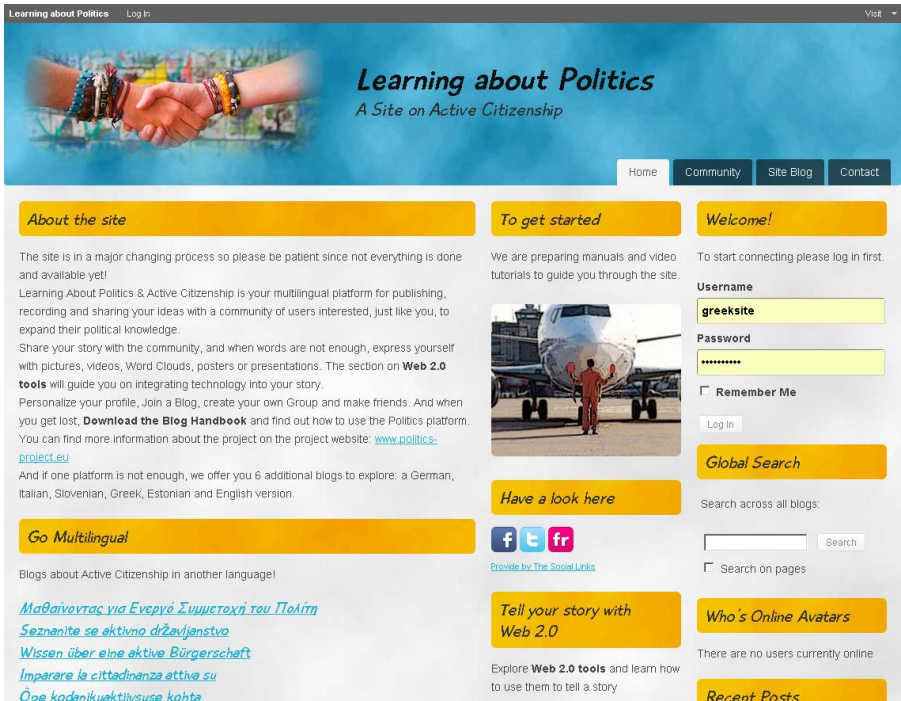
Learning about Politics Log In Visit

Learning about Politics
A Site on Active Citizenship

Home Community Site Blog Contact

About the site

The site is in a major changing process so please be patient since not everything is done and available yet!
Learning About Politics & Active Citizenship is your multilingual platform for publishing, recording and sharing your ideas with a community of users interested, just like you, to expand their political knowledge.
Share your story with the community, and when words are not enough, express yourself with pictures, videos, Word Clouds, posters or presentations. The section on **Web 2.0 tools** will guide you on integrating technology into your story.
Personalize your profile, Join a Blog, create your own Group and make friends. And when you get lost, **Download the Blog Handbook** and find out how to use the Politics platform.
You can find more information about the project on the project website: www.politics-project.eu
And if one platform is not enough, we offer you 6 additional blogs to explore: a German, Italian, Slovenian, Greek, Estonian and English version.

Go Multilingual

Blogs about Active Citizenship in another language!

Μαθαίνοντας για Ενεργό Συμμετοχή του Πολίτη
Seznanite se aktivno državljanstvo
Wissen über eine aktive Bürgerschaft
Imparare la cittadinanza attiva su
Õpe kodanikuaktiivsuse kohta

To get started

We are preparing manuals and video tutorials to guide you through the site.

Have a look here

Provide by The Social Links

Tell your story with Web 2.0

Explore **Web 2.0 tools** and learn how to use them to tell a story

Welcome!

To start connecting please log in first.

Username
greeksite
Password
•••••••••••
Remember Me
Log In

Global Search

Search across all blogs:

Search
Search on pages

Who's Online Avatars

There are no users currently online

Recent Posts